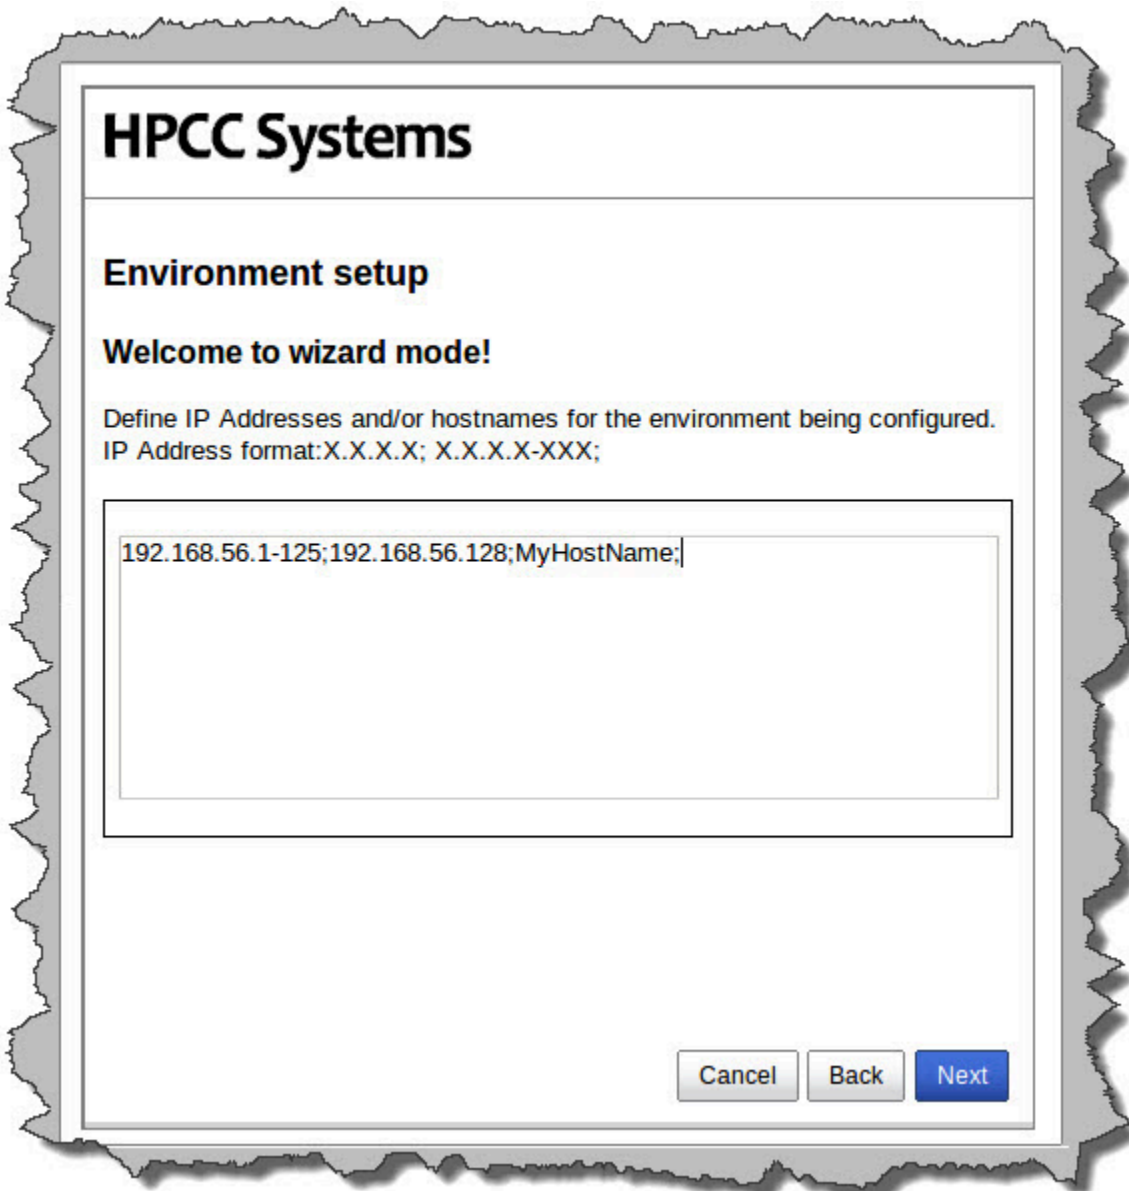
HPCC Systems

Environment setup

Welcome to wizard mode!

Define IP Addresses and/or hostnames for the environment being configured.
IP Address format:X.X.X.X; X.X.X.X-XXX;

192.168.56.1-125;192.168.56.128;MyHostName;

Cancel Back Next